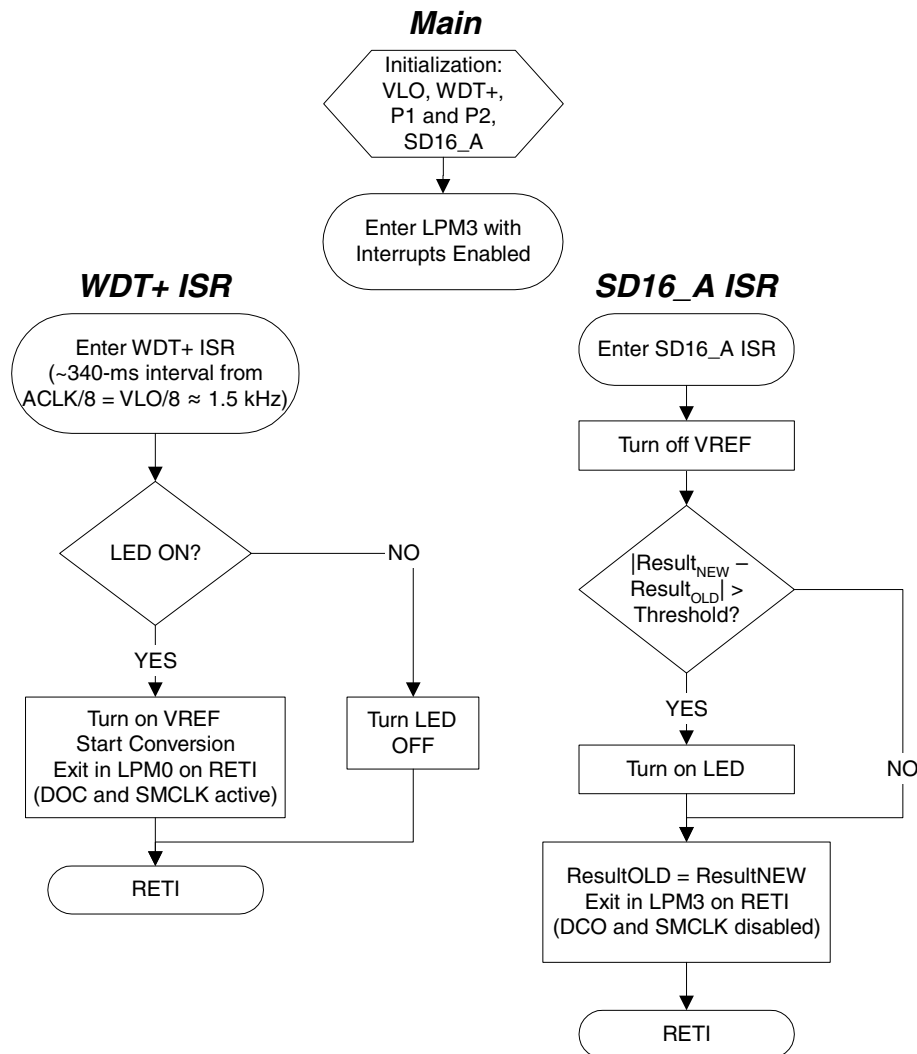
Main

Initialization: VLO, WDT+, P1 and P2, SD16_A

Enter LPM3 with Interrupts Enabled

WDT+ ISR

Enter WDT+ ISR (~340-ms interval from ACLK/8 = VLO/8 ≈ 1.5 kHz)

LED ON?

NO

YES

Turn on VREF
Start Conversion
Exit in LPM0 on RETI
(DOC and SMCLK active)

Turn LED OFF

RETI

SD16_A ISR

Enter SD16_A ISR

Turn off VREF

$|Result_{NEW} - Result_{OLD}| >$ Threshold?

YES

Turn on LED

NO

ResultOLD = ResultNEW
Exit in LPM3 on RETI
(DCO and SMCLK disabled)

RETI